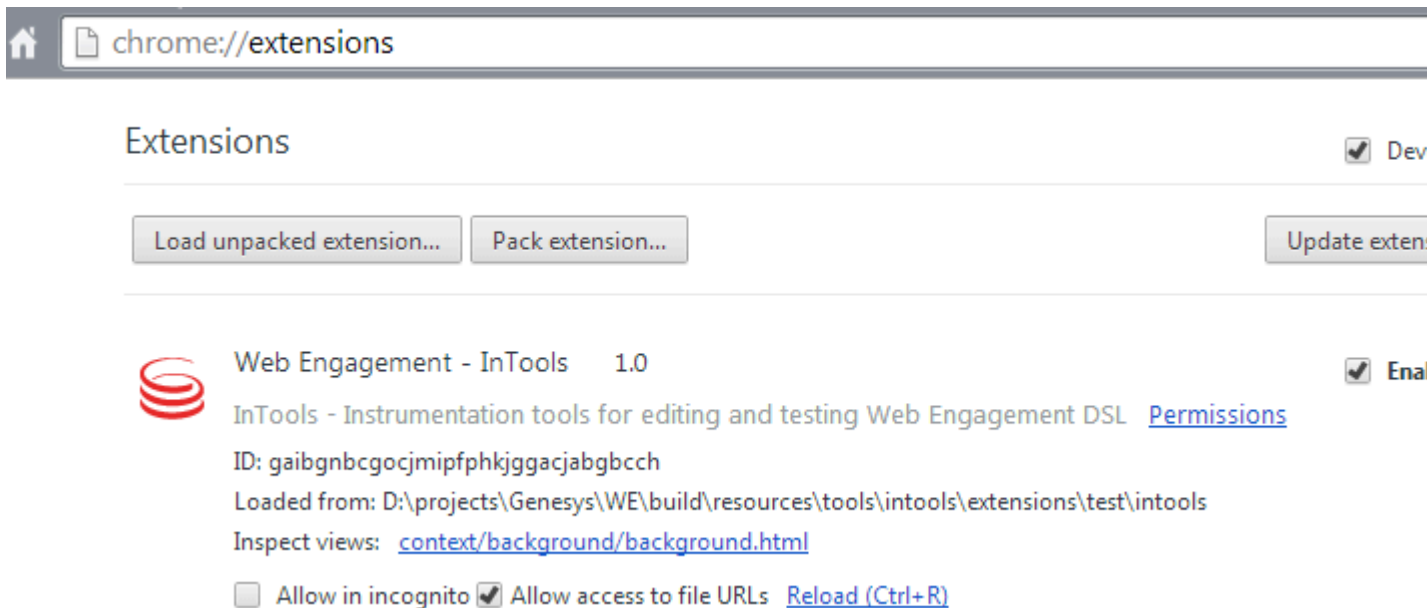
chrome://extensions

Extensions

Dev

Load unpacked extension...

Pack extension...

Update extens

Web Engagement - InTools 1.0

Enal

InTools - Instrumentation tools for editing and testing Web Engagement DSL Permissions

ID: gaibgnbcgocjmipfphkjggacjabgbcch

Loaded from: D:\projects\Genesys\WE\build\resources\tools\intools\extensions\test\intools

Inspect views: context/background/background.html

Allow in incognito Allow access to file URLs Reload (Ctrl+R)